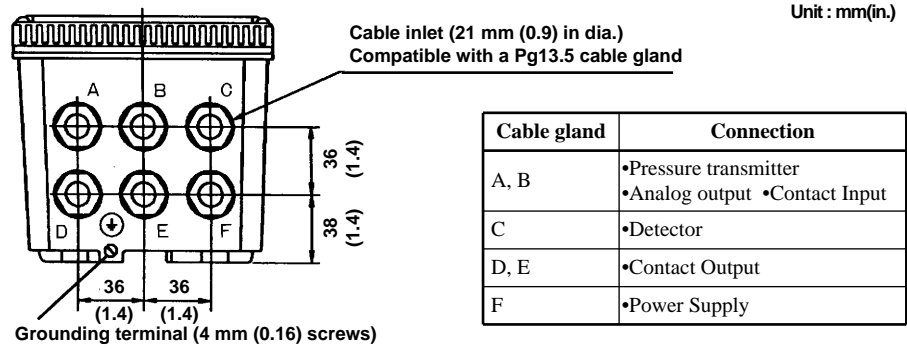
Unit : mm(in.)

Cable inlet (21 mm (0.9) in dia.)
Compatible with a Pg13.5 cable gland

A B C

D E F

36 (1.4)

38 (1.4)

36 (1.4)

36 (1.4)

Grounding terminal (4 mm (0.16) screws)

| Cable gland | Connection |
|---|---|
| A, B | •Pressure transmitter •Analog output •Contact Input |
| C | •Detector |
| D, E | •Contact Output |
| F | •Power Supply |